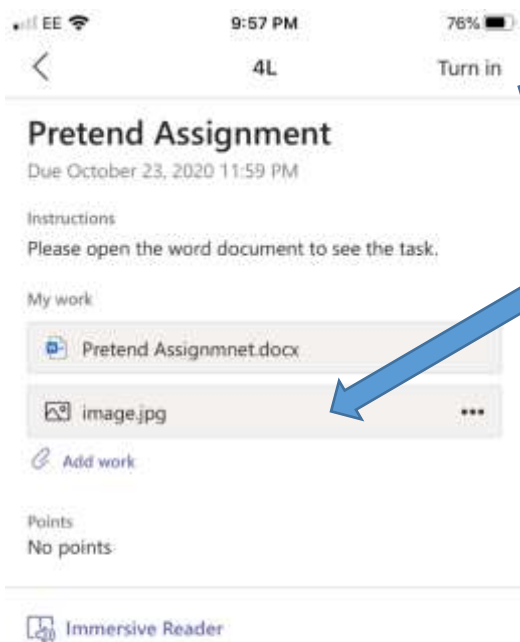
EE
9:57 PM
76%
4L
Turn in

Pretend Assignment
Due October 23, 2020 11:59 PM

Instructions
Please open the word document to see the task.

My work
Pretend Assignmnet.docx
image.jpg
...
Add work

Points
No points

Immersive Reader